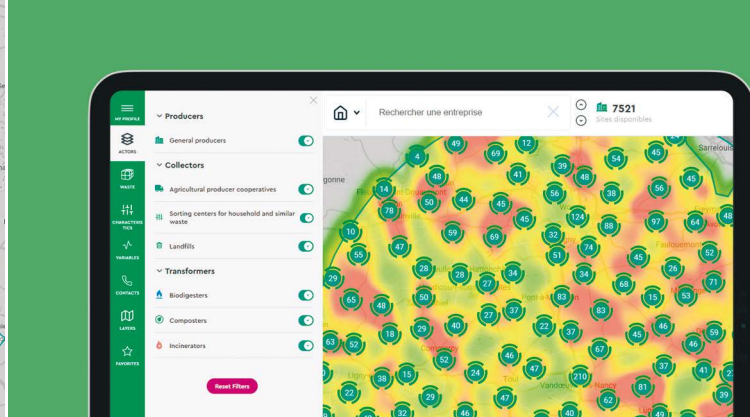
MY PROFILE
ACTORS
WASTE
CHARACTERISTICS
VARIABLES
CONTACTS
LAYERS
FAVORITES

Producers
General producers
Collectors
Agricultural producer cooperatives
Sorting centers for household and similar waste
Landfills
Transformers
Biodigesters
Composters
Incinerators
Reset Filters

Rechercher une entreprise
7521
Sites disponibles

49 12 4 69 39 54 45 Sarrelouis 48 41 14 48 56 38 56 45 50 44 45 78 45 124 97 64 48 10 59 88 32 47 69 74 55 51 52 45 28 28 34 26 29 27 34 68 71 83 15 53 65 48 50 37 27 83 22 37 40 18 29 45 46 59 63 52 67 46 52 46 37 47 210 38 15 24 41 81 22 29 32 40 46 39 47 62 49
Nancy
Toul
Faulquemont